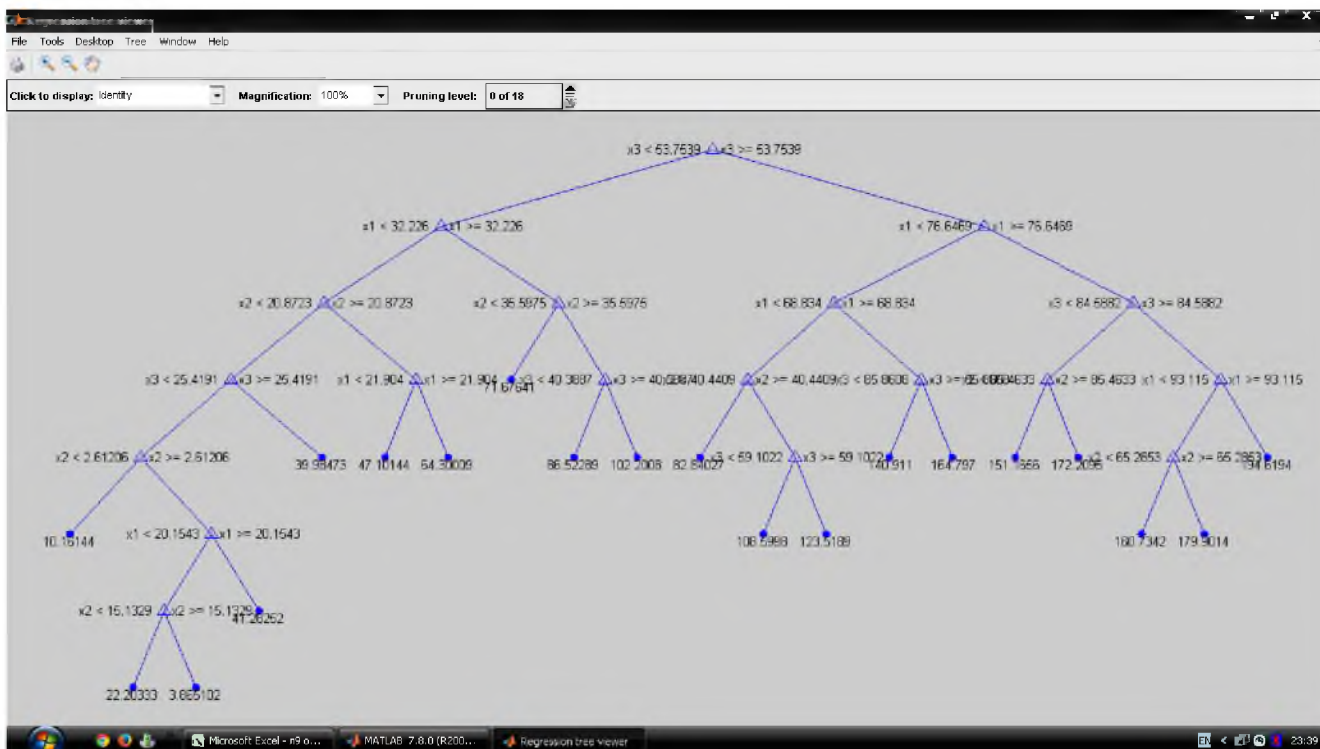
Regression tree viewer

File Tools Desktop Tree Window Help

Click to display: Identity Magnification: 100% Pruning level: 0 of 18

x3 < 53.7539 x3 >= 53.7539

x1 < 32.226 x1 >= 32.226

x1 < 76.6469 x1 >= 76.6469

x2 < 20.8723 x2 >= 20.8723

x2 < 35.5975 x2 >= 35.5975

x1 < 68.834 x1 >= 68.834

x3 < 84.5882 x3 >= 84.5882

x3 < 25.4191 x3 >= 25.4191

x1 < 21.904 x1 >= 21.904

71.67641

x3 < 40.3887 x3 >= 40.3887

x2 < 40.4409 x2 >= 40.4409

x3 < 65.8608 x3 >= 65.8608

x2 < 85.4633 x2 >= 85.4633

x1 < 93.115 x1 >= 93.115

x2 < 2.61206 x2 >= 2.61206

39.98473 47.10144 64.30009

86.52289 102.2008 82.84027

x3 < 59.1022 x3 >= 59.1022

140.911 164.797 151.1666 172.2056

x2 < 65.2853 x2 >= 65.2853

134.6194

10.18144

x1 < 20.1543 x1 >= 20.1543

108.2998 123.5189

160.7342 179.9014

x2 < 15.1329 x2 >= 15.1329

41.28252

22.20333 3.865102

Microsoft Excel - n9 o... MATLAB 7.8.0 (R200... Regression tree viewer

EN 23:39